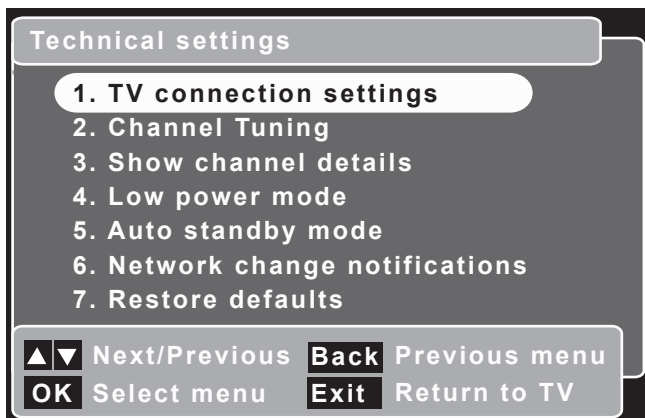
Technical settings

1. TV connection settings
2. Channel Tuning
3. Show channel details
4. Low power mode
5. Auto standby mode
6. Network change notifications
7. Restore defaults

▲▼ Next/Previous Back Previous menu
OK Select menu Exit Return to TV